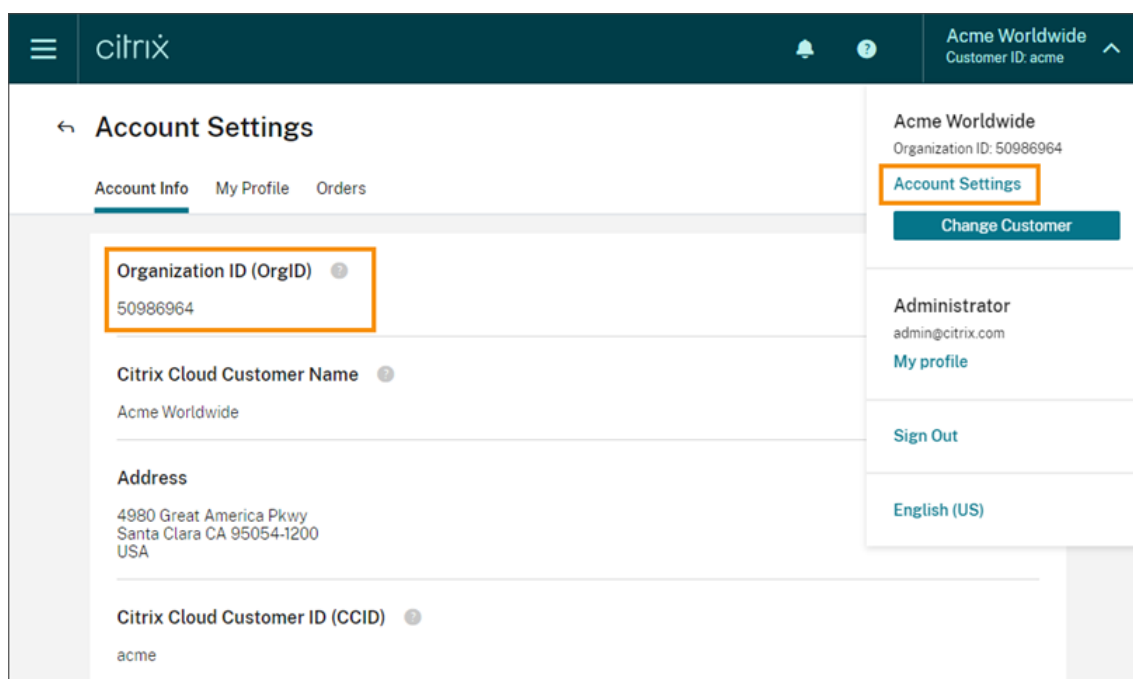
citrix

Acme Worldwide
Customer ID: acme

Account Settings

Account Info My Profile Orders

Organization ID (OrgID)
50986964

Citrix Cloud Customer Name
Acme Worldwide

Address
4980 Great America Pkwy
Santa Clara CA 95054-1200
USA

Citrix Cloud Customer ID (CCID)
acme

Acme Worldwide
Organization ID: 50986964
Account Settings
Change Customer

Administrator
admin@citrix.com
My profile

Sign Out

English (US)